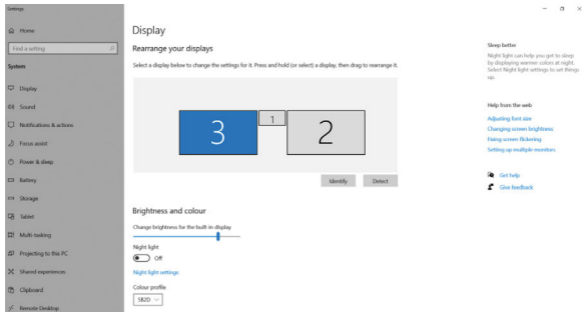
Settings

Home

Find a setting

System

Display

Sound

Notifications & actions

Focus assist

Power & sleep

Battery

Storage

Tablet

Multi-tasking

Projecting to this PC

Shared experiences

Clipboard

Remote Desktop

Display

Rearrange your displays

Select a display below to change the settings for it. Press and hold (or select) a display, then drag to rearrange it.

3

1

2

Identify

Detect

Brightness and colour

Change brightness for the built-in display

Night light

Off

Night light settings

Colour profile

SB2D

Sleep better

Night light can help you get to sleep by displaying warmer colours at night. Select Night light settings to set things up.

Help from the web

Adjusting font size

Changing screen brightness

Fixing screen flickering

Setting up multiple monitors

Get help

Give feedback

–

×